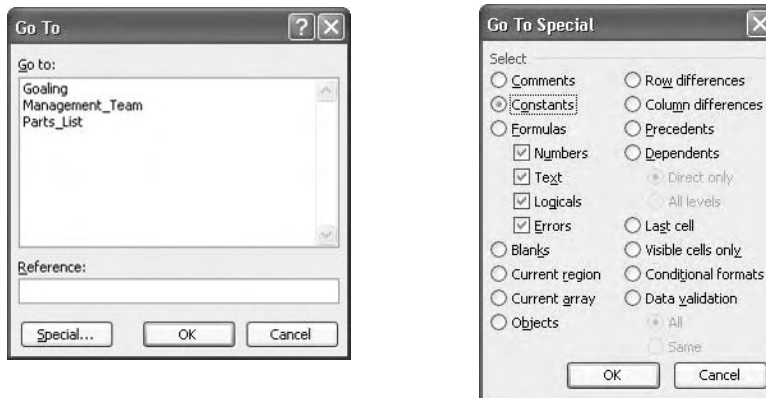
Go To

Go to:
Goaling
Management_Team
Parts_List

Reference:

Special... OK Cancel

Go To Special

Select
Comments
Constants
Formulas
Numbers
Text
Logicals
Errors
Blanks
Current region
Current array
Objects

Row differences
Column differences
Precedents
Dependents
Direct only
All levels
Last cell
Visible cells only
Conditional formats
Data validation
All
Same

OK Cancel